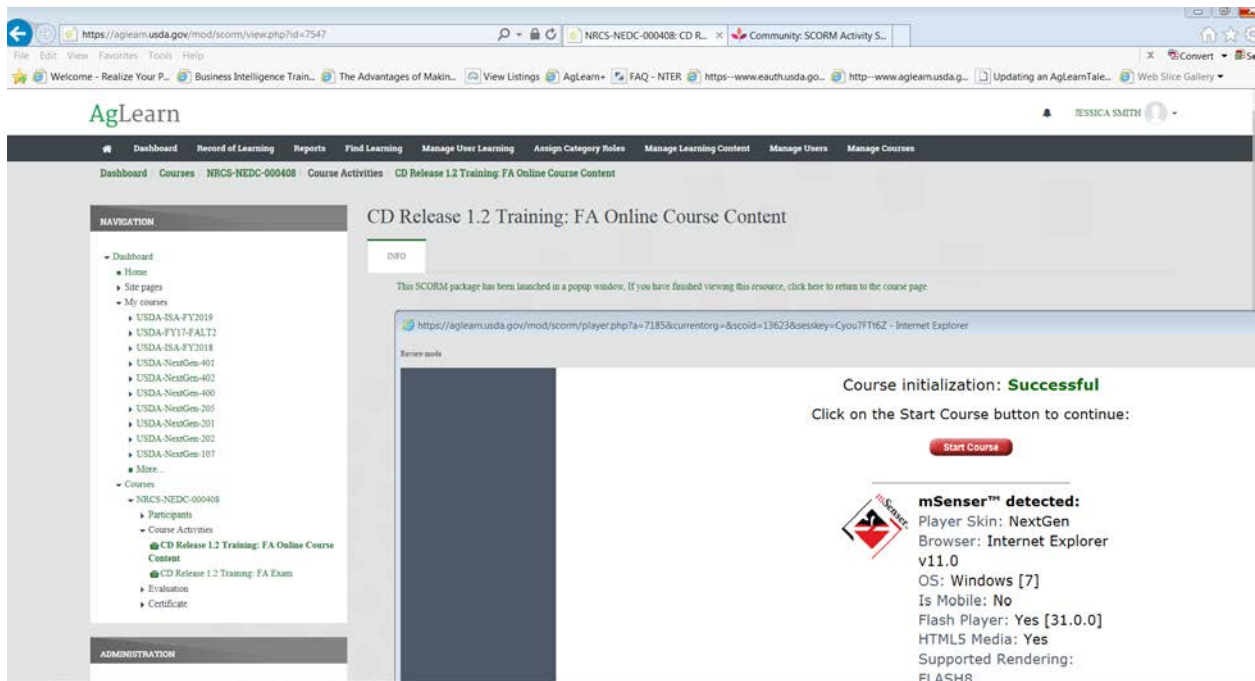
https://aglearn.usda.gov/mod/scorm/view.php?id=7547
NRCS-NEDC-000408: CD R... ×
Community: SCORM Activity S...
File Edit View Favorites Tools Help
× Convert ▾ Se
Welcome - Realize Your P... Business Intelligence Train... The Advantages of Makin... View Listings AgLearn+ FAQ - NTER https--www.eauth.usda.go... http--www.aglearn.usda.g... Updating an AgLearnTale... Web Slice Gallery ▾

AgLearn
JESSICA SMITH ▾

Dashboard Record of Learning Reports Find Learning Manage User Learning Assign Category Roles Manage Learning Content Manage Users Manage Courses

Dashboard / Courses / NRCS-NEDC-000408 / Course Activities / CD Release 1.2 Training: FA Online Course Content

NAVIGATION

Dashboard
Home
Site pages
My courses
USDA-ISA-FY2019
USDA-FY17-FALT2
USDA-ISA-FY2018
USDA-NextGen-401
USDA-NextGen-402
USDA-NextGen-400
USDA-NextGen-205
USDA-NextGen-201
USDA-NextGen-202
USDA-NextGen-107
More...
Courses
NRCS-NEDC-000408
Participants
Course Activities
CD Release 1.2 Training: FA Online Course Content
CD Release 1.2 Training: FA Exam
Evaluation
Certificate

ADMINISTRATION

CD Release 1.2 Training: FA Online Course Content

INFO

This SCORM package has been launched in a popup window, If you have finished viewing this resource, click here to return to the course page

https://aglearn.usda.gov/mod/scorm/player.php?a=7185&currentorg=&scoid=13623&sesskey=Cyou7FTt6Z - Internet Explorer

Review mode

Course initialization: Successful

Click on the Start Course button to continue:

Start Course

mSenser

mSenser™ detected:
Player Skin: NextGen
Browser: Internet Explorer v11.0
OS: Windows [7]
Is Mobile: No
Flash Player: Yes [31.0.0]
HTML5 Media: Yes
Supported Rendering: FLASH8